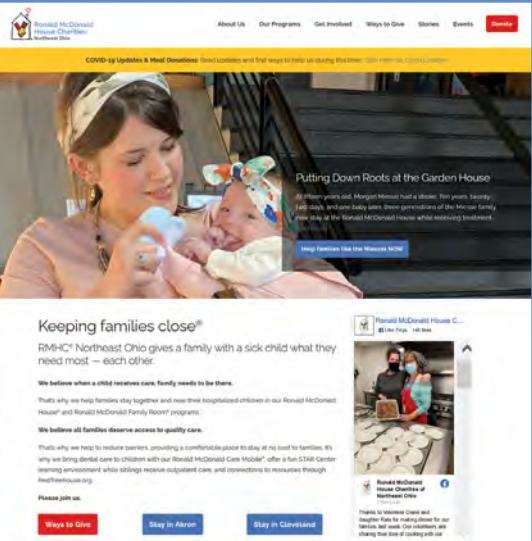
Ronald McDonald House Charities Northeast Ohio

About Us Our Programs Get Involved Ways to Give Stories Events Donate

COVID-19 Updates & Meal Donations: Read updates and find ways to help us during this time. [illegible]

Putting Down Roots at the Garden House

At fifteen years old, Morgan Mercer had a stroke. Ten years, twenty-two days, and one baby later, three generations of the Mercer family now stay at the Ronald McDonald House while receiving treatment.

Help families like the Mercers NOW

Keeping families close®

RMHC® Northeast Ohio gives a family with a sick child what they need most — each other.

We believe when a child receives care, family needs to be there.

That's why we help families stay together and near their hospitalized children in our Ronald McDonald House® and Ronald McDonald Family Room® programs.

We believe all families deserve access to quality care.

That's why we help to reduce barriers, providing a comfortable place to stay at no cost to families. It's why we bring dental care to children with our Ronald McDonald Care Mobile®, offer a fun STAR Center learning environment while siblings receive outpatient care, and connections to resources through RedTreeHouse.org.

Please join us.

Ways to Give Stay in Akron Stay in Cleveland

Ronald McDonald House C...
Like Page 14K likes

Ronald McDonald House Charities of Northeast Ohio
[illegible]

Thanks to Volunteer Diane and daughter Kate for making dinner for our families last week. Our volunteers are sharing their love of cooking with our